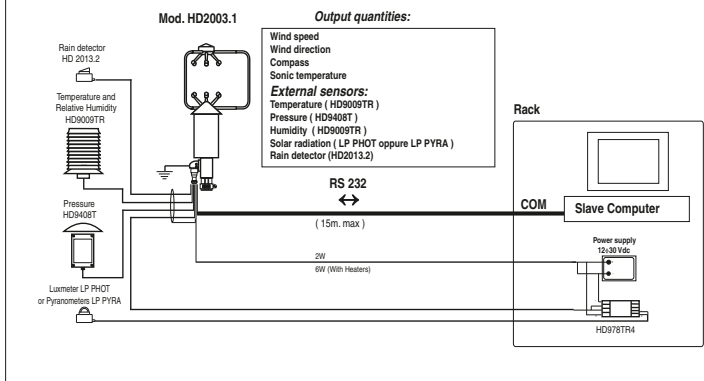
Mod. HD2003.1

Output quantities:

Wind speed
Wind direction
Compass
Sonic temperature

External sensors:
Temperature ( HD9009TR )
Pressure ( HD9408T )
Humidity ( HD9009TR )
Solar radiation ( LP PHOT oppure LP PYRA )
Rain detector (HD2013.2)

Rain detector
HD 2013.2

Temperature and
Relative Humidity
HD9009TR

Pressure
HD9408T

Luxmeter LP PHOT
or Pyranometers LP PYRA

RS 232
↔
( 15m. max )

Rack

COM

Slave Computer

Power supply
12÷30 Vdc

2W
6W (With Heaters)

HD978TR4